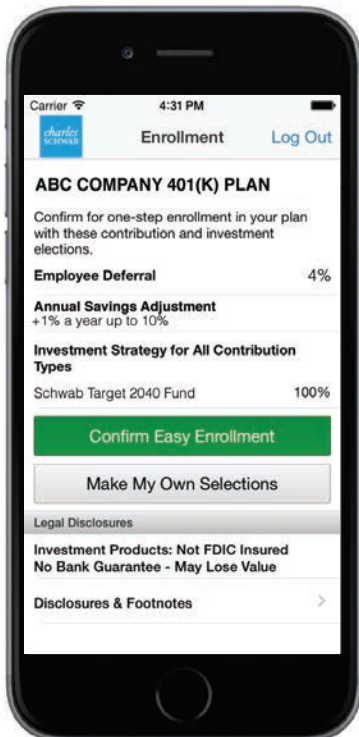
Carrier
4:31 PM

charles SCHWAB
Enrollment
Log Out

ABC COMPANY 401(K) PLAN

Confirm for one-step enrollment in your plan with these contribution and investment elections.

Employee Deferral
4%

Annual Savings Adjustment
+1% a year up to 10%

Investment Strategy for All Contribution Types

Schwab Target 2040 Fund
100%

Confirm Easy Enrollment

Make My Own Selections

Legal Disclosures

Investment Products: Not FDIC Insured
No Bank Guarantee - May Lose Value

Disclosures & Footnotes